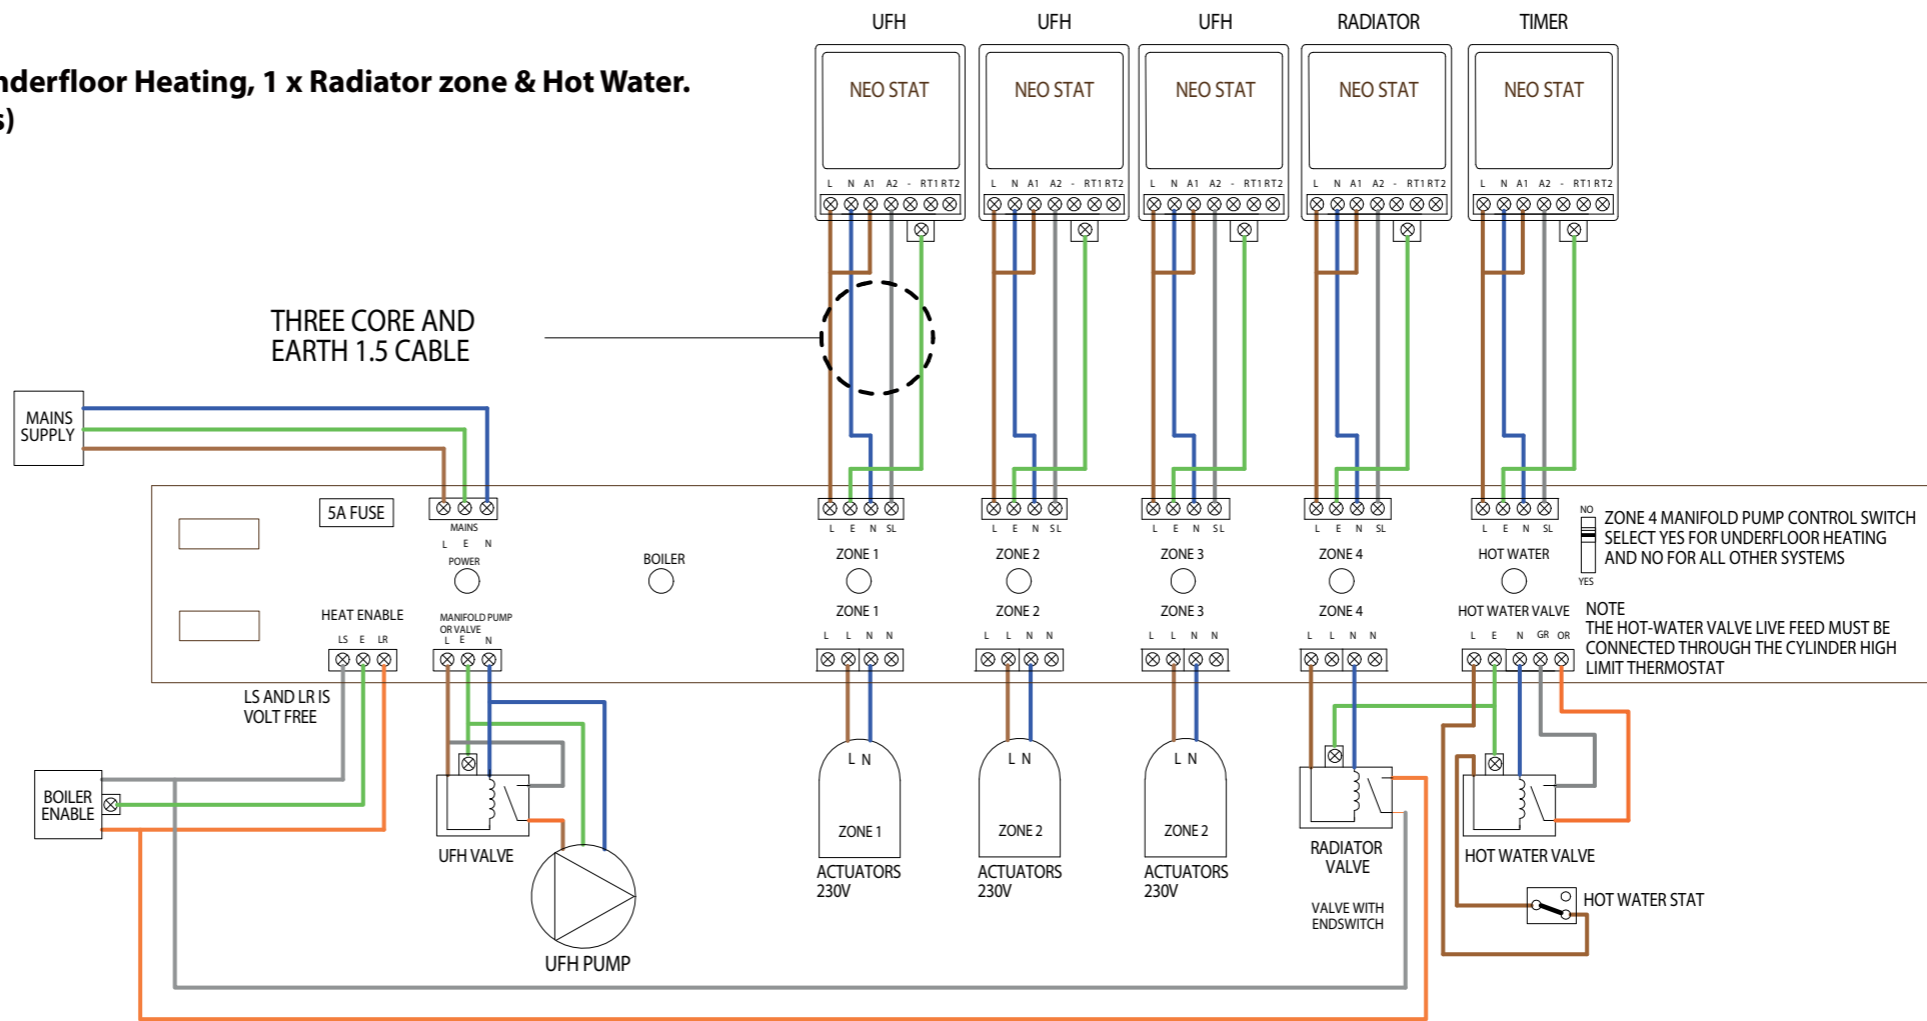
nderfloor Heating, 1 x Radiator zone & Hot Water.
s)

UFH UFH UFH RADIATOR TIMER

NEO STAT NEO STAT NEO STAT NEO STAT NEO STAT

L N A1 A2 - RT1 RT2

THREE CORE AND EARTH 1.5 CABLE

MAINS SUPPLY

5A FUSE

MAINS L E N

POWER

BOILER

HEAT ENABLE LS E LR

MANIFOLD PUMP OR VALVE L E N

L E N SL

ZONE 1 ZONE 2 ZONE 3 ZONE 4 HOT WATER

ZONE 1 ZONE 2 ZONE 3 ZONE 4 HOT WATER VALVE

L L N N

L E N GR OR

NO YES

ZONE 4 MANIFOLD PUMP CONTROL SWITCH SELECT YES FOR UNDERFLOOR HEATING AND NO FOR ALL OTHER SYSTEMS

NOTE
THE HOT-WATER VALVE LIVE FEED MUST BE CONNECTED THROUGH THE CYLINDER HIGH LIMIT THERMOSTAT

LS AND LR IS VOLT FREE

BOILER ENABLE

UFH VALVE

UFH PUMP

L N ZONE 1 ACTUATORS 230V

L N ZONE 2 ACTUATORS 230V

L N ZONE 2 ACTUATORS 230V

RADIATOR VALVE

VALVE WITH ENDSWITCH

HOT WATER VALVE

HOT WATER STAT